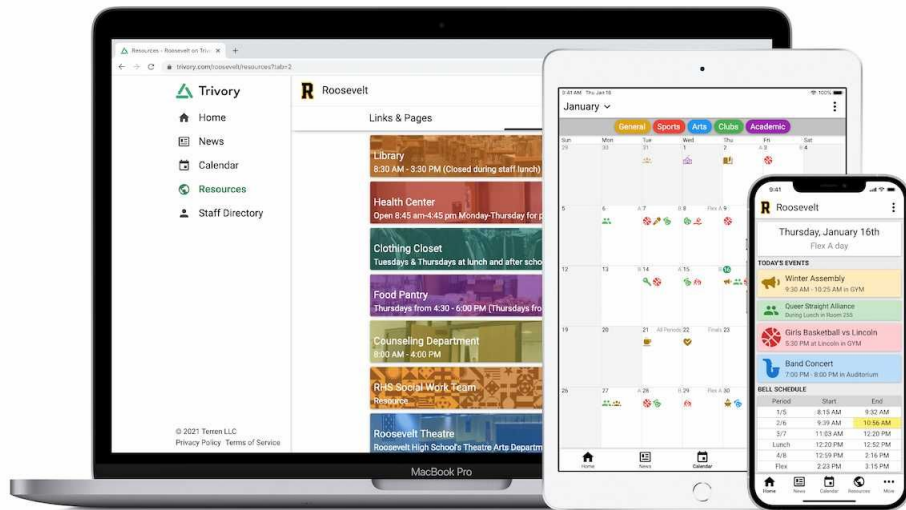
Resources - Roosevelt on Triv ×
trivory.com/roosevelt/resources?tab=2

Trivory
Home
News
Calendar
Resources
Staff Directory

© 2021 Terren LLC
Privacy Policy Terms of Service

Roosevelt
Links & Pages

Library
8:30 AM - 3:30 PM (Closed during staff lunch)

Health Center
Open 8:45 am-4:45 pm Monday-Thursday for p

Clothing Closet
Tuesdays & Thursdays at lunch and after scho

Food Pantry
Thursdays from 4:30 - 6:00 PM (Thursdays fro

Counseling Department
8:00 AM - 4:00 PM

RHS Social Work Team
Resource

Roosevelt Theatre
Roosevelt High School's Theatre Arts Departm

MacBook Pro

January
General Sports Arts Clubs Academic
Sun Mon Tue Wed Thu Fri Sat
29 30 31 1 2 3 4
5 6 7 8 9 10 11
12 13 14 15 16 17 18
19 20 21 22 23 24 25
26 27 28 29 30 31 1
All Periods
Finals
Flex A
Home News Calendar

9:41
Roosevelt
Thursday, January 16th
Flex A day
TODAY'S EVENTS
Winter Assembly
9:30 AM - 10:25 AM in GYM
Queer Straight Alliance
During Lunch in Room 250
Girls Basketball vs Lincoln
5:30 PM at Lincoln in GYM
Band Concert
7:00 PM - 8:00 PM in Auditorium
BELL SCHEDULE

| Period | Start | End |
|---|---|---|
| 1/5 | 8:15 AM | 9:32 AM |
| 2/6 | 9:39 AM | 10:56 AM |
| 3/7 | 11:03 AM | 12:20 PM |
| Lunch | 12:20 PM | 12:52 PM |
| 4/8 | 12:59 PM | 2:16 PM |
| Flex | 2:23 PM | 3:15 PM |

Home News Calendar Resources More